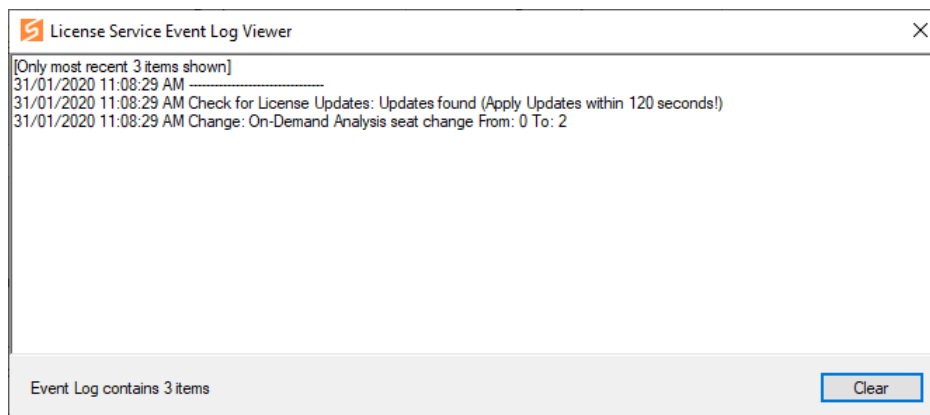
License Service Event Log Viewer

[Only most recent 3 items shown]
31/01/2020 11:08:29 AM --------------------------------
31/01/2020 11:08:29 AM Check for License Updates: Updates found (Apply Updates within 120 seconds!)
31/01/2020 11:08:29 AM Change: On-Demand Analysis seat change From: 0 To: 2

Event Log contains 3 items

Clear